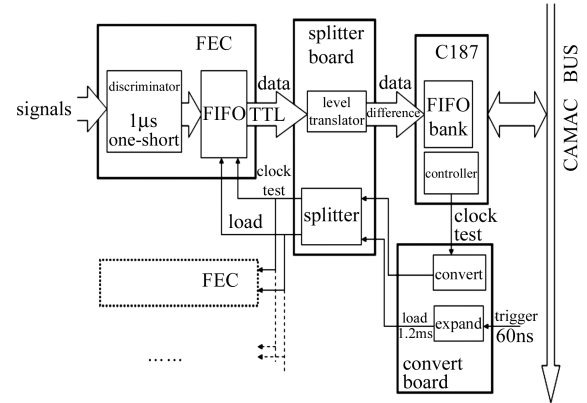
FEC

discriminator

1μs one-short

FIFO

signals

data TTL

splitter board

level translator

data difference

C187

FIFO bank

controller

CAMAC BUS

clock test

load

splitter

clock test

FEC

convert

load 1.2ms

expand

trigger 60ns

……

convert board